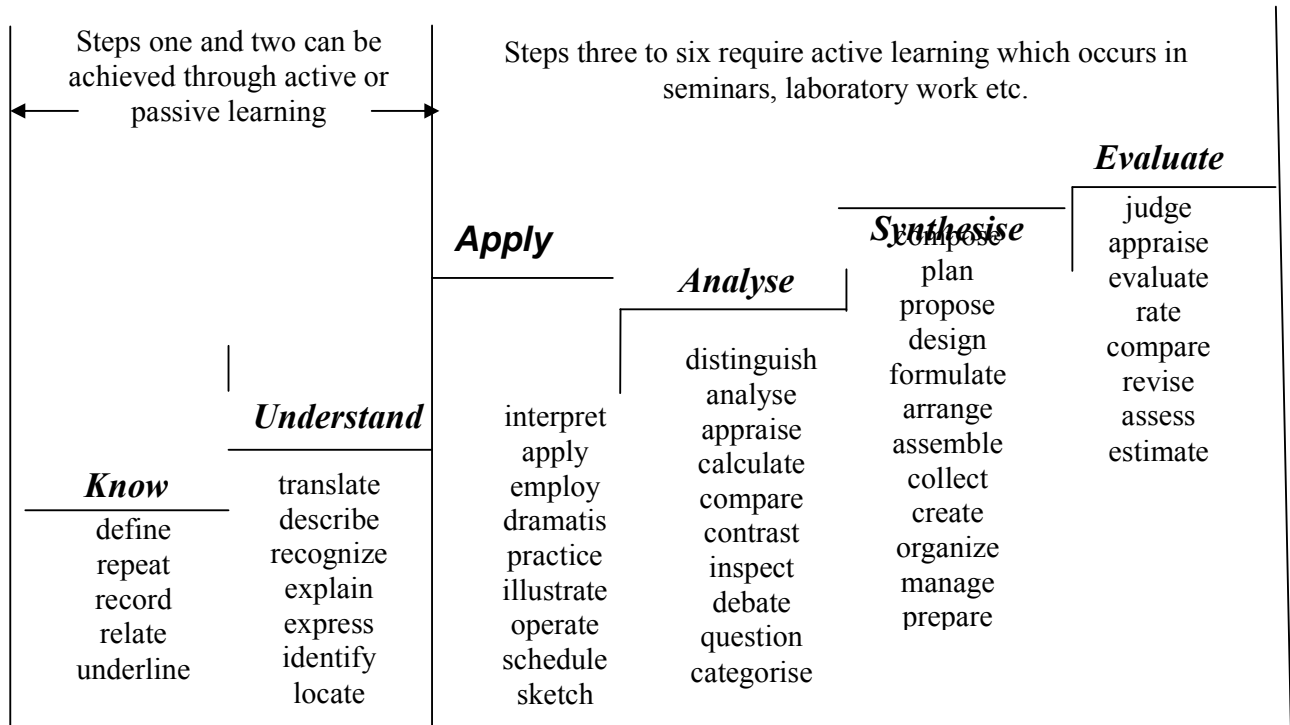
Steps one and two can be achieved through active or passive learning

Steps three to six require active learning which occurs in seminars, laboratory work etc.

*Evaluate*
judge
appraise
evaluate
rate
compare
revise
assess
estimate

*Synthesise*
compose
plan
propose
design
formulate
arrange
assemble
collect
create
organize
manage
prepare

*Apply*

*Analyse*
distinguish
analyse
appraise
calculate
compare
contrast
inspect
debate
question
categorise

*Understand*
translate
describe
recognize
explain
express
identify
locate

interpret
apply
employ
dramatis
practice
illustrate
operate
schedule
sketch

*Know*
define
repeat
record
relate
underline